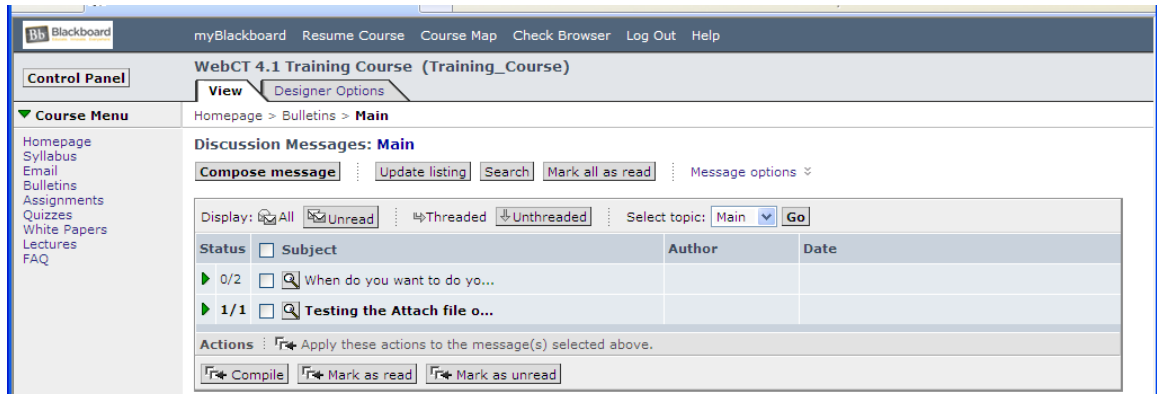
Bb Blackboard

myBlackboard Resume Course Course Map Check Browser Log Out Help

Control Panel

WebCT 4.1 Training Course (Training_Course)

View Designer Options

Course Menu

Homepage
Syllabus
Email
Bulletins
Assignments
Quizzes
White Papers
Lectures
FAQ

Homepage > Bulletins > Main

Discussion Messages: Main

Compose message Update listing Search Mark all as read Message options

Display: All Unread Threaded Unthreaded Select topic: Main Go

| Status | Subject | Author | Date |
|---|---|---|---|
| 0/2 | When do you want to do yo... | | |
| 1/1 | Testing the Attach file o... | | |

Actions Apply these actions to the message(s) selected above.

Compile Mark as read Mark as unread